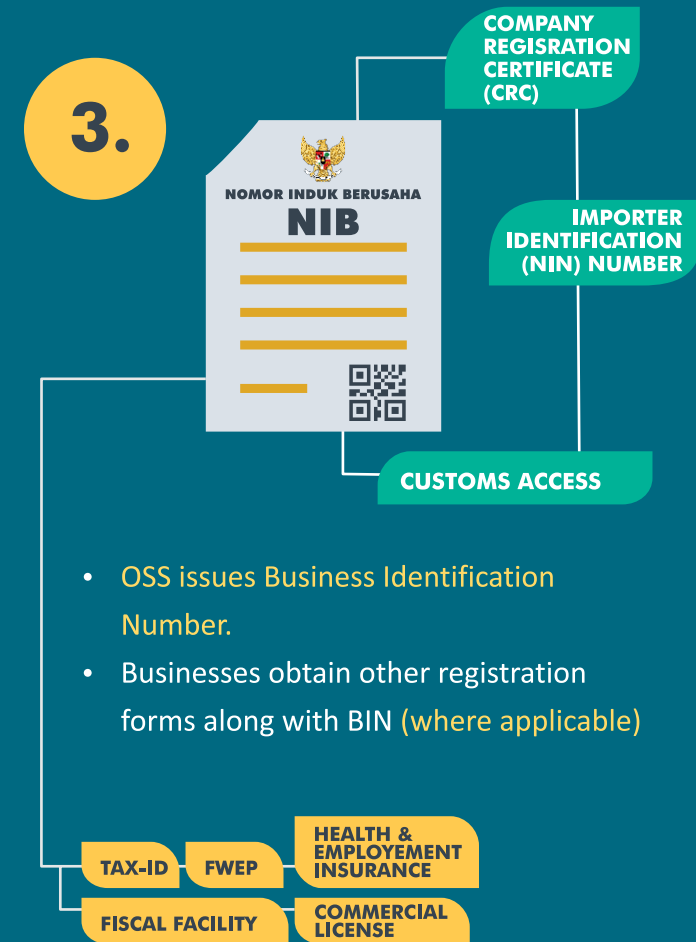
3.

COMPANY REGISRATION CERTIFICATE (CRC)

NOMOR INDUK BERUSAHA
NIB

IMPORTER IDENTIFICATION (NIN) NUMBER

CUSTOMS ACCESS

• OSS issues Business Identification Number.
• Businesses obtain other registration forms along with BIN (where applicable)

TAX-ID
FWEP
HEALTH & EMPLOYEMENT INSURANCE
FISCAL FACILITY
COMMERCIAL LICENSE